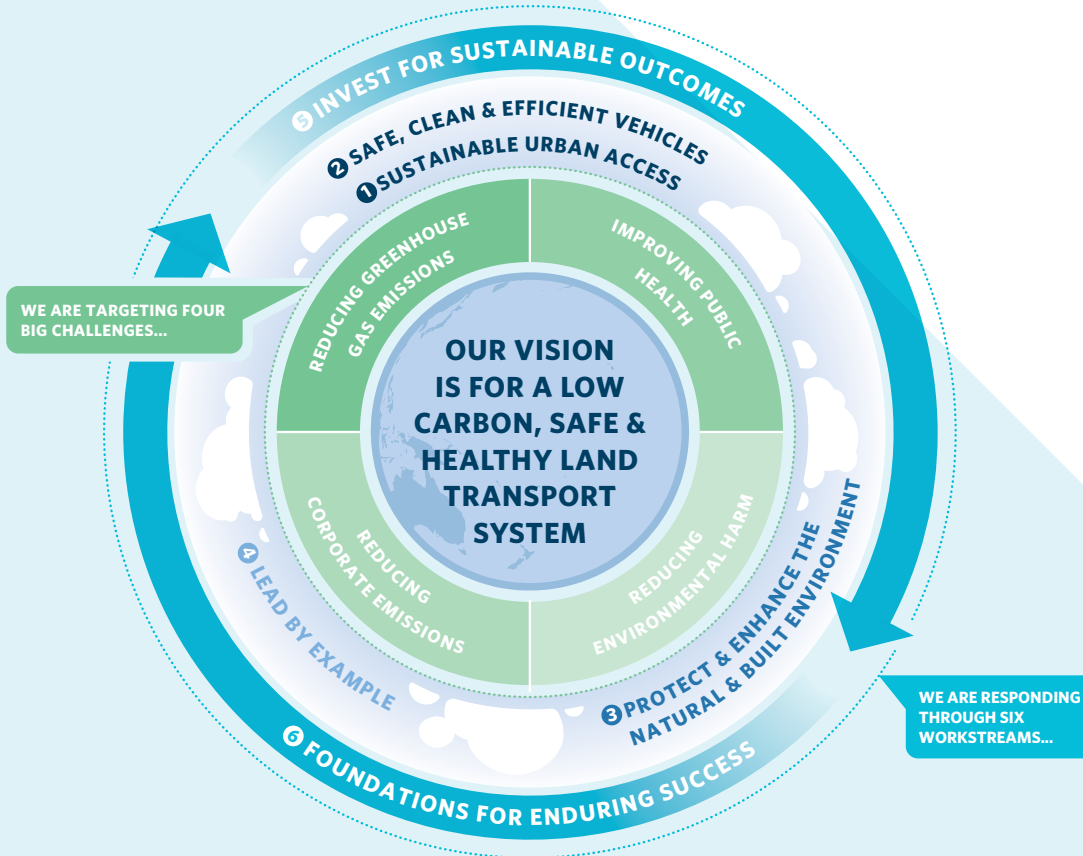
5 INVEST FOR SUSTAINABLE OUTCOMES

2 SAFE, CLEAN & EFFICIENT VEHICLES

1 SUSTAINABLE URBAN ACCESS

WE ARE TARGETING FOUR BIG CHALLENGES...

REDUCING GREENHOUSE GAS EMISSIONS

IMPROVING PUBLIC HEALTH

OUR VISION IS FOR A LOW CARBON, SAFE & HEALTHY LAND TRANSPORT SYSTEM

REDUCING CORPORATE EMISSIONS

REDUCING ENVIRONMENTAL HARM

4 LEAD BY EXAMPLE

3 PROTECT & ENHANCE THE NATURAL & BUILT ENVIRONMENT

WE ARE RESPONDING THROUGH SIX WORKSTREAMS...

6 FOUNDATIONS FOR ENDURING SUCCESS